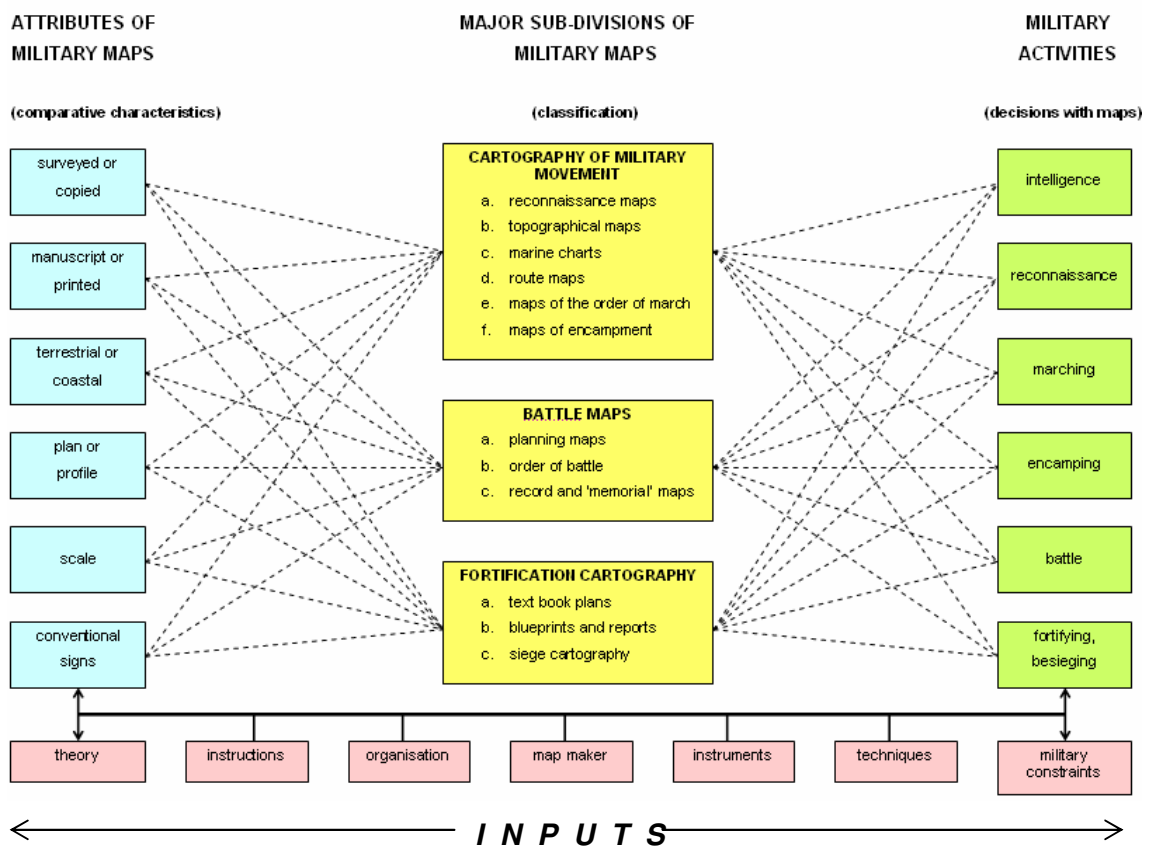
ATTRIBUTES OF MILITARY MAPS

(comparative characteristics)

MAJOR SUB-DIVISIONS OF MILITARY MAPS

(classification)

MILITARY ACTIVITIES

(decisions with maps)

surveyed or copied

manuscript or printed

terrestrial or coastal

plan or profile

scale

conventional signs

CARTOGRAPHY OF MILITARY MOVEMENT
a. reconnaissance maps
b. topographical maps
c. marine charts
d. route maps
e. maps of the order of march
f. maps of encampment

BATTLE MAPS
a. planning maps
b. order of battle
c. record and 'memorial' maps

FORTIFICATION CARTOGRAPHY
a. text book plans
b. blueprints and reports
c. siege cartography

intelligence

reconnaissance

marching

encamping

battle

fortifying, besieging

theory

instructions

organisation

map maker

instruments

techniques

military constraints

I N P U T S